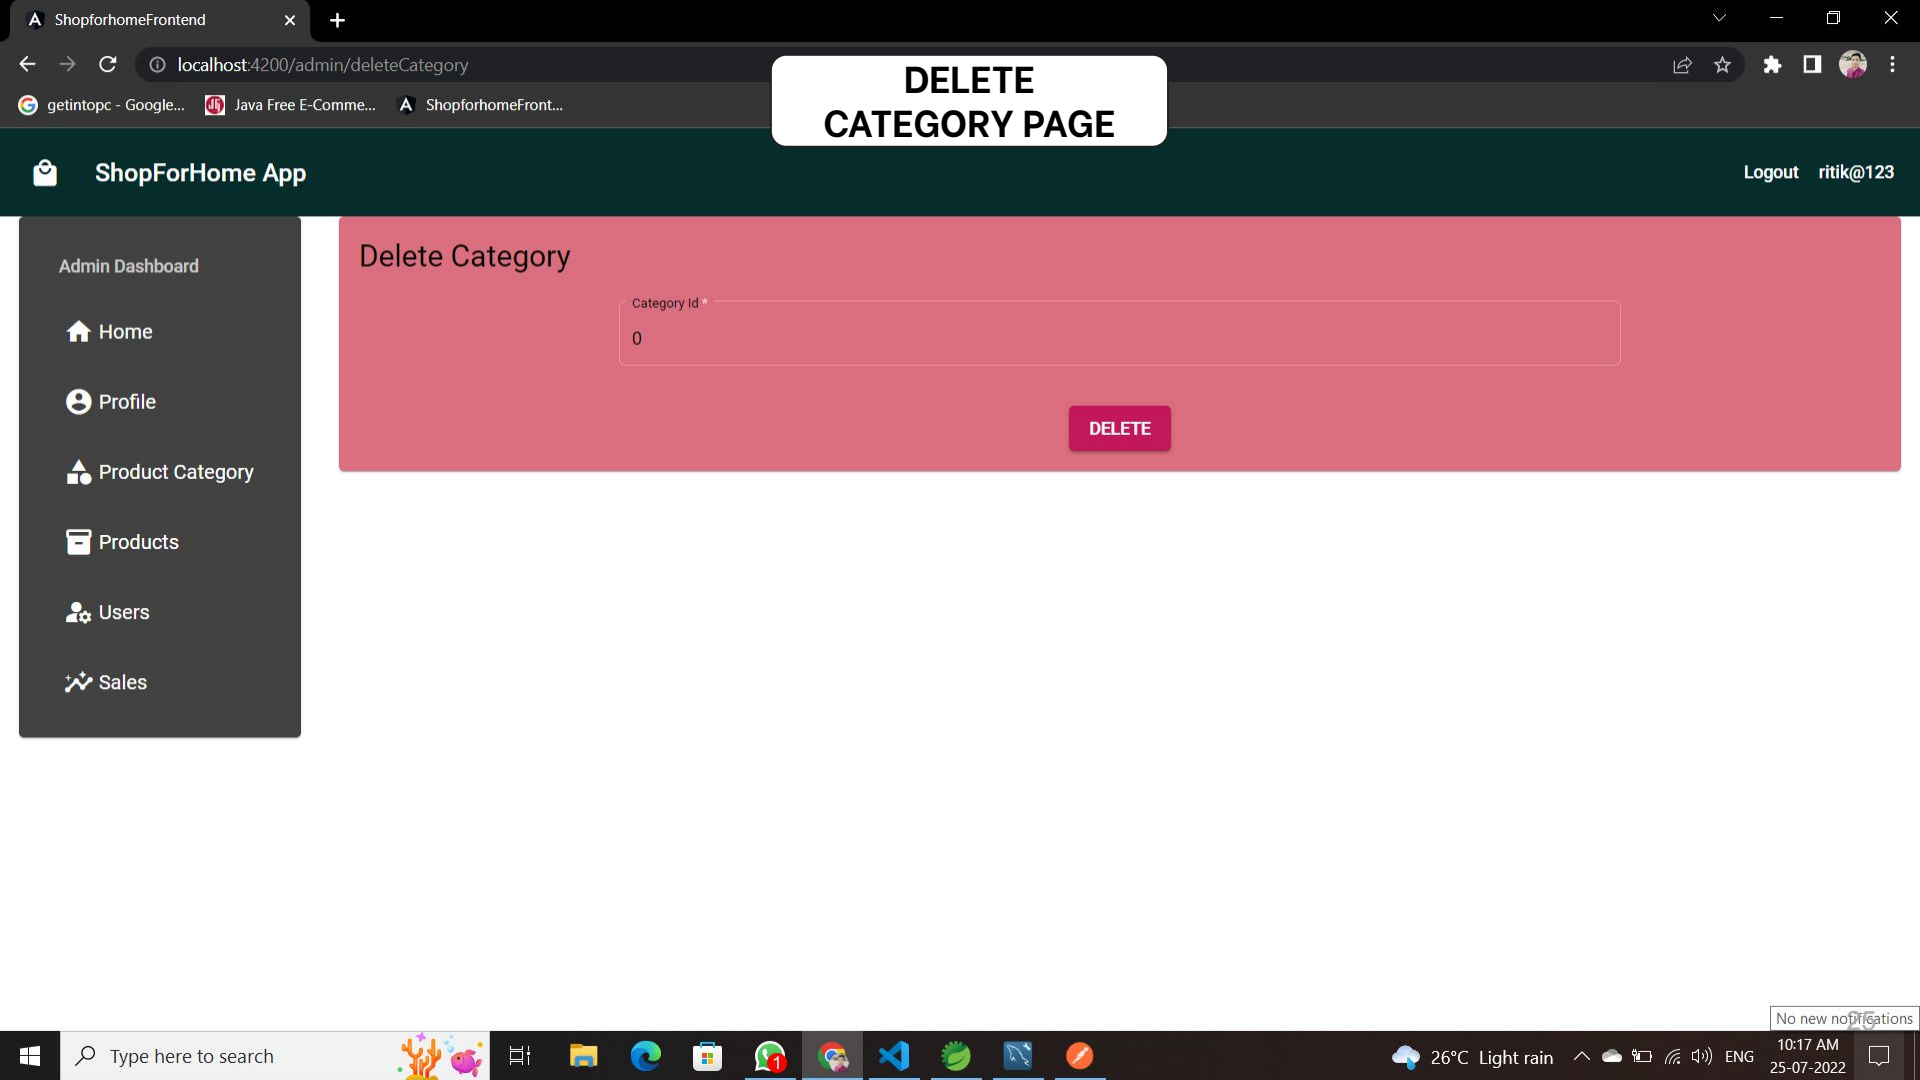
ShopforhomeFrontend

localhost:4200/admin/deleteCategory

getintopc - Google... Java Free E-Comme... ShopforhomeFront...

DELETE CATEGORY PAGE

ShopForHome App

Logout ritik@123

Admin Dashboard

Home

Profile

Product Category

Products

Users

Sales

Delete Category

Category Id *

0

DELETE

No new notifications

Type here to search

1

26°C Light rain

ENG

10:17 AM
25-07-2022